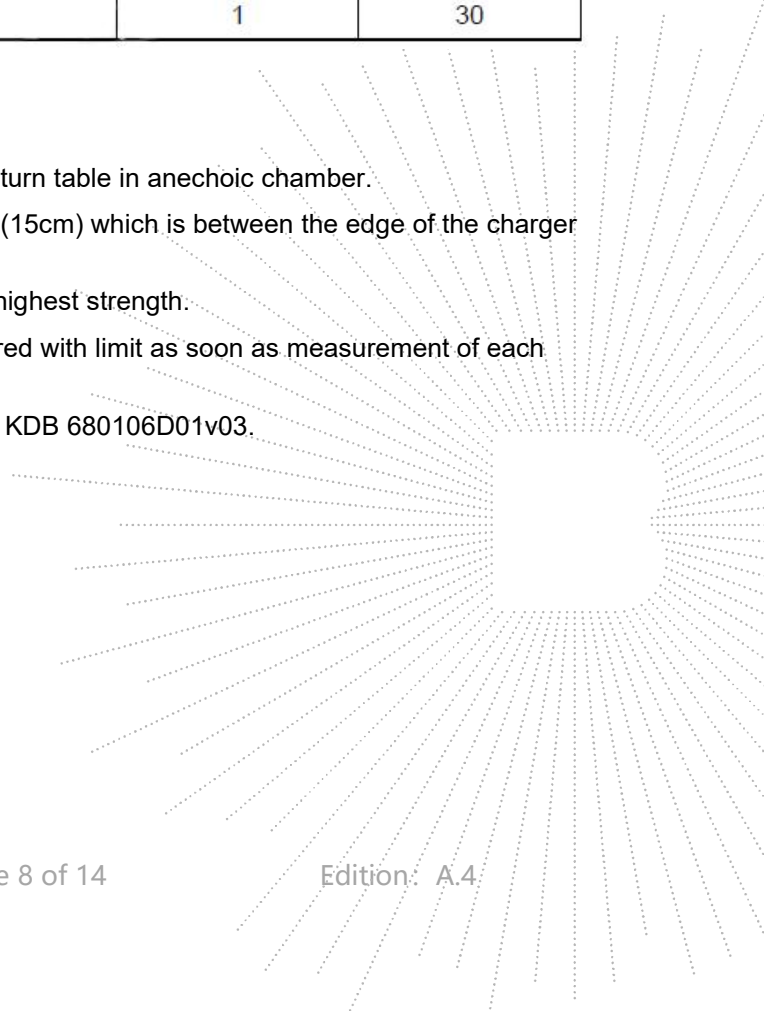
| | 1 | 30 |
|---|---|---|

turn table in anechoic chamber.

(15cm) which is between the edge of the charger

highest strength.

red with limit as soon as measurement of each

KDB 680106D01v03.

e 8 of 14 Edition: A.4